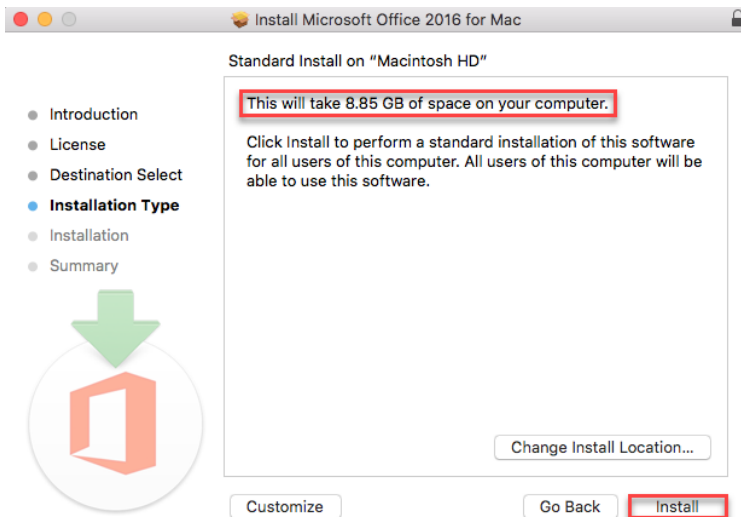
Install Microsoft Office 2016 for Mac

Standard Install on "Macintosh HD"

Introduction
License
Destination Select
Installation Type
Installation
Summary

This will take 8.85 GB of space on your computer.

Click Install to perform a standard installation of this software for all users of this computer. All users of this computer will be able to use this software.

Change Install Location...

Customize

Go Back

Install